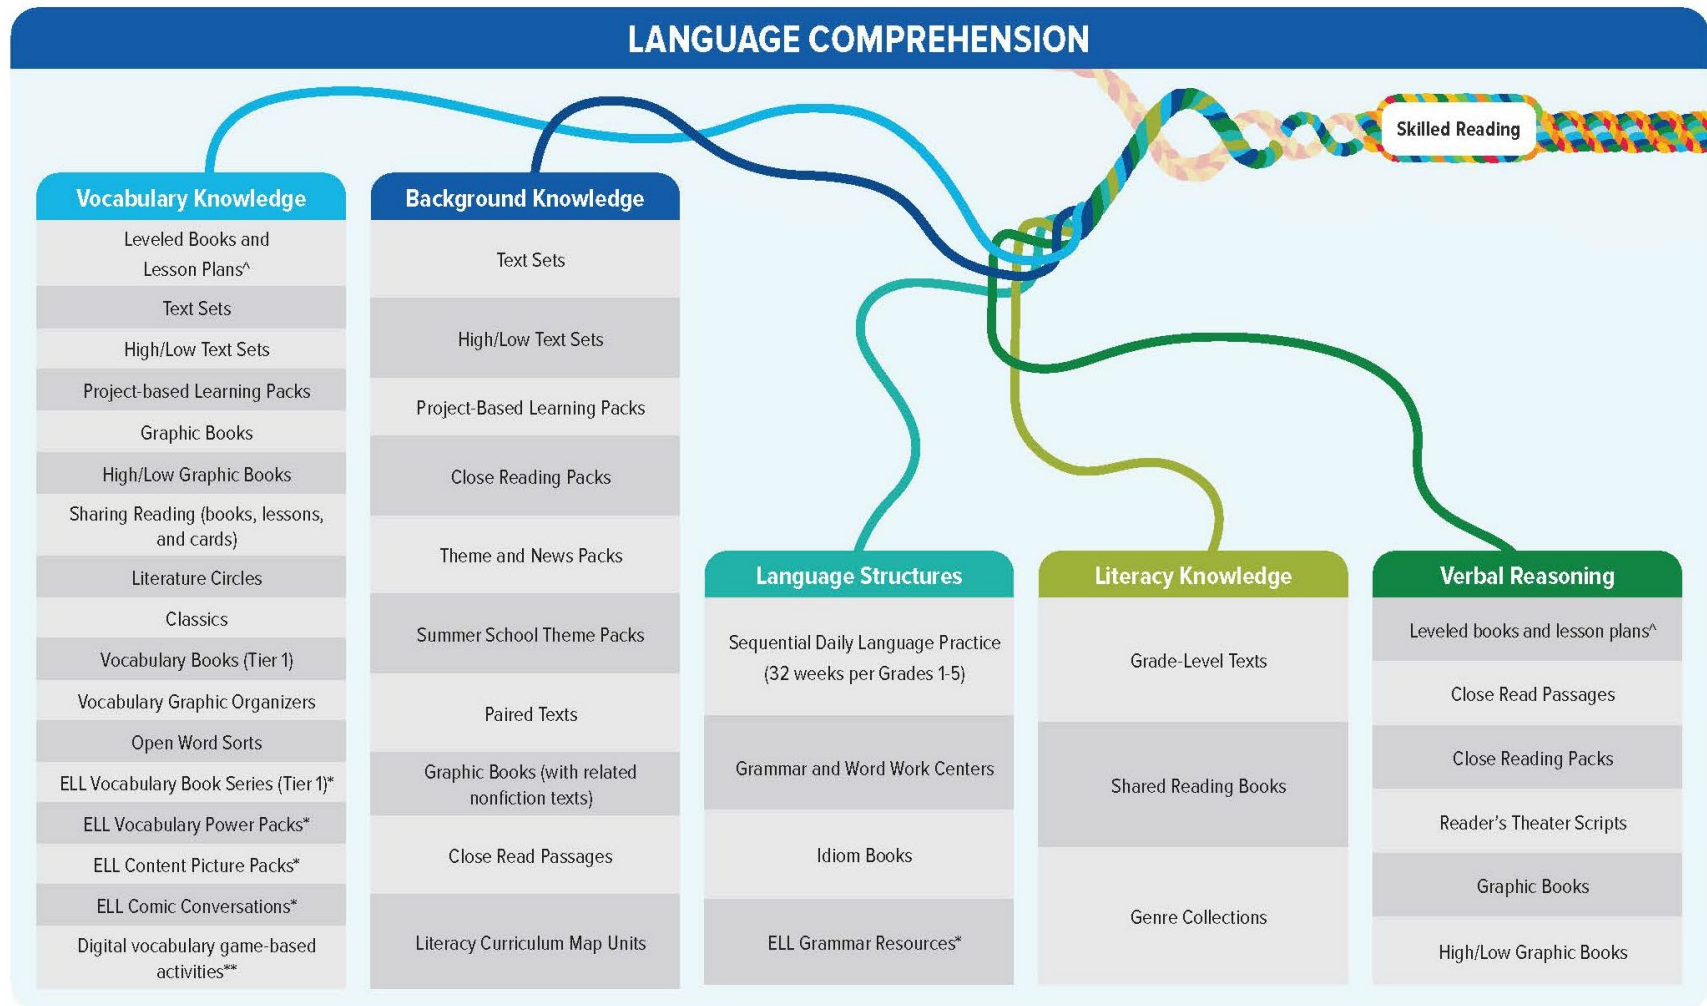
LANGUAGE COMPREHENSION

Skilled Reading

| Vocabulary Knowledge |
|---|
| Leveled Books and Lesson Plans^ |
| Text Sets |
| High/Low Text Sets |
| Project-based Learning Packs |
| Graphic Books |
| High/Low Graphic Books |
| Sharing Reading (books, lessons, and cards) |
| Literature Circles |
| Classics |
| Vocabulary Books (Tier 1) |
| Vocabulary Graphic Organizers |
| Open Word Sorts |
| ELL Vocabulary Book Series (Tier 1)* |
| ELL Vocabulary Power Packs* |
| ELL Content Picture Packs* |
| ELL Comic Conversations* |
| Digital vocabulary game-based activities** |

| Background Knowledge |
|---|
| Text Sets |
| High/Low Text Sets |
| Project-Based Learning Packs |
| Close Reading Packs |
| Theme and News Packs |
| Summer School Theme Packs |
| Paired Texts |
| Graphic Books (with related nonfiction texts) |
| Close Read Passages |
| Literacy Curriculum Map Units |

| Language Structures |
|---|
| Sequential Daily Language Practice (32 weeks per Grades 1-5) |
| Grammar and Word Work Centers |
| Idiom Books |
| ELL Grammar Resources* |

| Literacy Knowledge |
|---|
| Grade-Level Texts |
| Shared Reading Books |
| Genre Collections |

| Verbal Reasoning |
|---|
| Leveled books and lesson plans^ |
| Close Read Passages |
| Close Reading Packs |
| Reader's Theater Scripts |
| Graphic Books |
| High/Low Graphic Books |